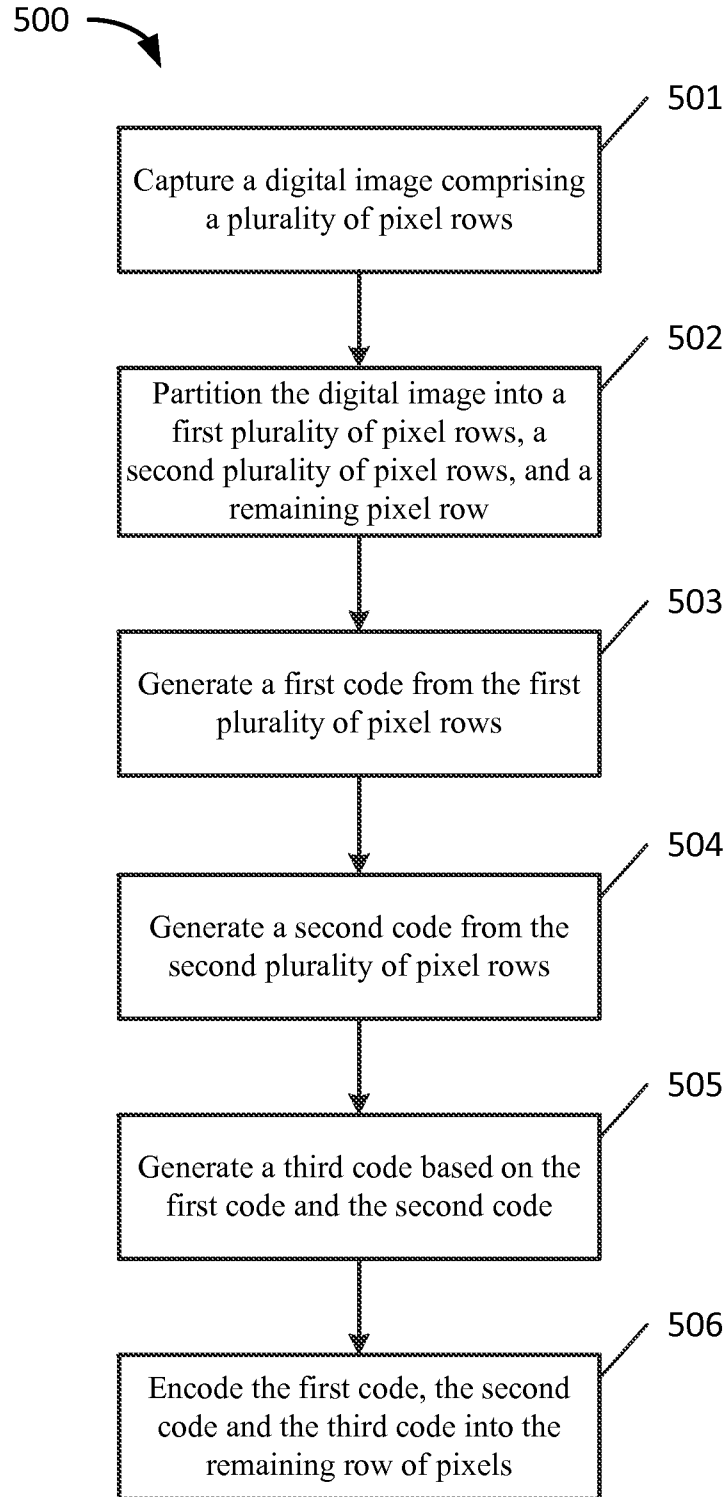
500

501

Capture a digital image comprising a plurality of pixel rows

502

Partition the digital image into a first plurality of pixel rows, a second plurality of pixel rows, and a remaining pixel row

503

Generate a first code from the first plurality of pixel rows

504

Generate a second code from the second plurality of pixel rows

505

Generate a third code based on the first code and the second code

506

Encode the first code, the second code and the third code into the remaining row of pixels